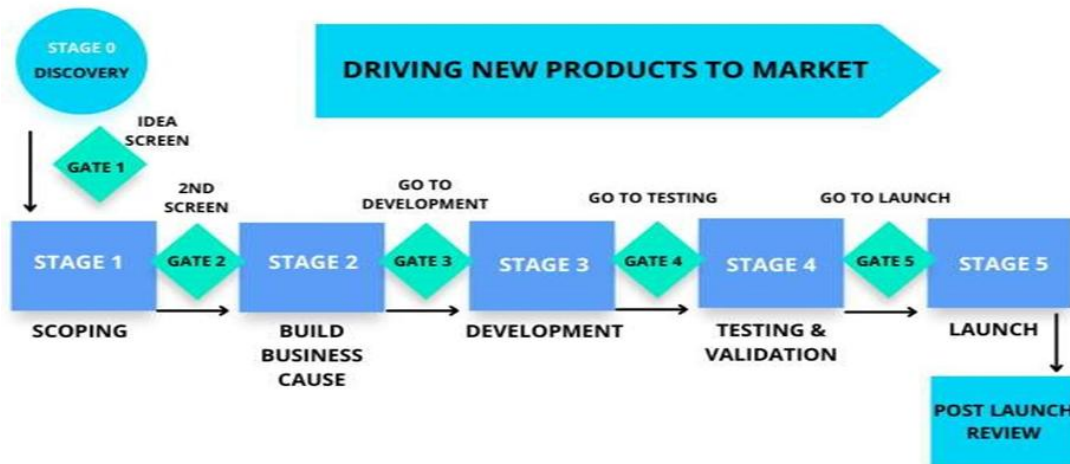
STAGE 0
DISCOVERY

DRIVING NEW PRODUCTS TO MARKET

IDEA SCREEN

GATE 1

2ND SCREEN

GO TO DEVELOPMENT

GO TO TESTING

GO TO LAUNCH

STAGE 1

GATE 2

STAGE 2

GATE 3

STAGE 3

GATE 4

STAGE 4

GATE 5

STAGE 5

SCOPING

BUILD BUSINESS CAUSE

DEVELOPMENT

TESTING & VALIDATION

LAUNCH

POST LAUNCH REVIEW